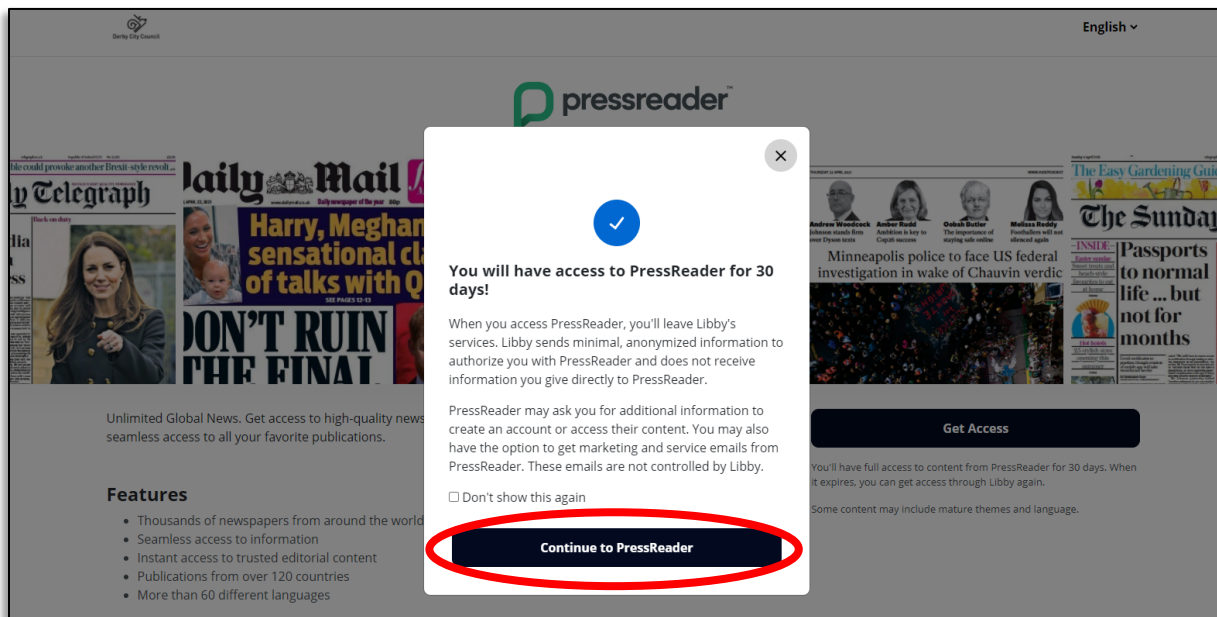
Derby City Council

English

pressreader

ble could provoke another Brexit-style revolt
ly Telegraph
Back on duty

Daily Mail
Daily newspaper of the year
Harry, Meghan sensational cla of talks with Q
SEE PAGES 12-13
DON'T RUIN THE FINAL

Andrew Woodcock
Amber Rudd
Oobah Butler
Melissa Reddy
Minneapolis police to face US federal investigation in wake of Chauvin verdic

The Easy Gardening Gui
The Sunday
Passports to normal life ... but not for months

×

You will have access to PressReader for 30 days!

When you access PressReader, you'll leave Libby's services. Libby sends minimal, anonymized information to authorize you with PressReader and does not receive information you give directly to PressReader.

PressReader may ask you for additional information to create an account or access their content. You may also have the option to get marketing and service emails from PressReader. These emails are not controlled by Libby.

Don't show this again

Continue to PressReader

Unlimited Global News. Get access to high-quality news seamless access to all your favorite publications.

Features
• Thousands of newspapers from around the world
• Seamless access to information
• Instant access to trusted editorial content
• Publications from over 120 countries
• More than 60 different languages

Get Access

You'll have full access to content from PressReader for 30 days. When it expires, you can get access through Libby again.

Some content may include mature themes and language.